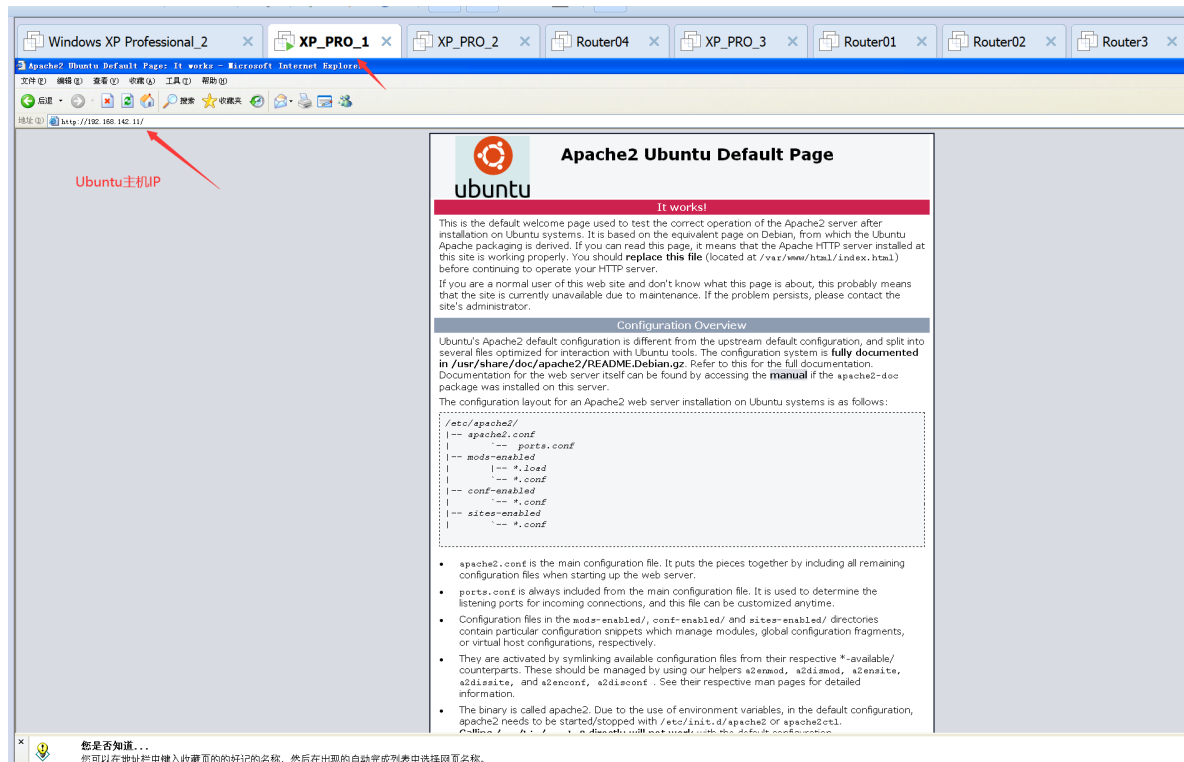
Windows XP Professional_2 ✕ XP_PRO_1 ✕ XP_PRO_2 ✕ Router04 ✕ XP_PRO_3 ✕ Router01 ✕ Router02 ✕ Router3 ✕

Apache2 Ubuntu Default Page: It works - Microsoft Internet Explorer

文件(F) 编辑(E) 查看(V) 收藏(A) 工具(T) 帮助(H)

后退 搜索 收藏夹

地址(D) http://192.168.142.11/

Ubuntu主机IP

ubuntu

Apache2 Ubuntu Default Page

It works!

This is the default welcome page used to test the correct operation of the Apache2 server after installation on Ubuntu systems. It is based on the equivalent page on Debian, from which the Ubuntu Apache packaging is derived. If you can read this page, it means that the Apache HTTP server installed at this site is working properly. You should replace this file (located at /var/www/html/index.html) before continuing to operate your HTTP server.

If you are a normal user of this web site and don't know what this page is about, this probably means that the site is currently unavailable due to maintenance. If the problem persists, please contact the site's administrator.

Configuration Overview

Ubuntu's Apache2 default configuration is different from the upstream default configuration, and split into several files optimized for interaction with Ubuntu tools. The configuration system is fully documented in /usr/share/doc/apache2/README.Debian.gz. Refer to this for the full documentation. Documentation for the web server itself can be found by accessing the manual if the apache2-doc package was installed on this server.

The configuration layout for an Apache2 web server installation on Ubuntu systems is as follows:

/etc/apache2/
|-- apache2.conf
|       `-- ports.conf
|-- mods-enabled
|       |-- *.load
|       `-- *.conf
|-- conf-enabled
|       `-- *.conf
|-- sites-enabled
|       `-- *.conf

- apache2.conf is the main configuration file. It puts the pieces together by including all remaining configuration files when starting up the web server.
- ports.conf is always included from the main configuration file. It is used to determine the listening ports for incoming connections, and this file can be customized anytime.
- Configuration files in the mods-enabled/, conf-enabled/ and sites-enabled/ directories contain particular configuration snippets which manage modules, global configuration fragments, or virtual host configurations, respectively.
- They are activated by symlinking available configuration files from their respective *-available/ counterparts. These should be managed by using our helpers a2enmod, a2dismod, a2ensite, a2dissite, and a2enconf, a2disconf . See their respective man pages for detailed information.
- The binary is called apache2. Due to the use of environment variables, in the default configuration, apache2 needs to be started/stopped with /etc/init.d/apache2 or apache2ctl. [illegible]

您是否知道...
您可以在地址栏中键入收藏页的好记的名称，然后在出现的自动完成列表中选择网页名称。